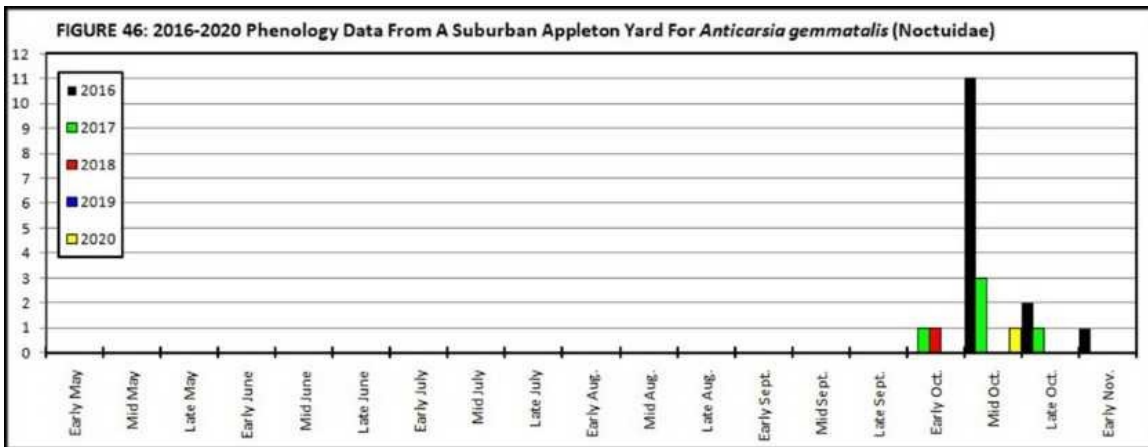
FIGURE 46: 2016-2020 Phenology Data From A Suburban Appleton Yard For *Anticarsia gemmatalis* (Noctuidae)

2016
2017
2018
2019
2020

12
11
10
9
8
7
6
5
4
3
2
1
0

Early May
Mid May
Late May
Early June
Mid June
Late June
Early July
Mid July
Late July
Early Aug.
Mid Aug.
Late Aug.
Early Sept.
Mid Sept.
Late Sept.
Early Oct.
Mid Oct.
Late Oct.
Early Nov.